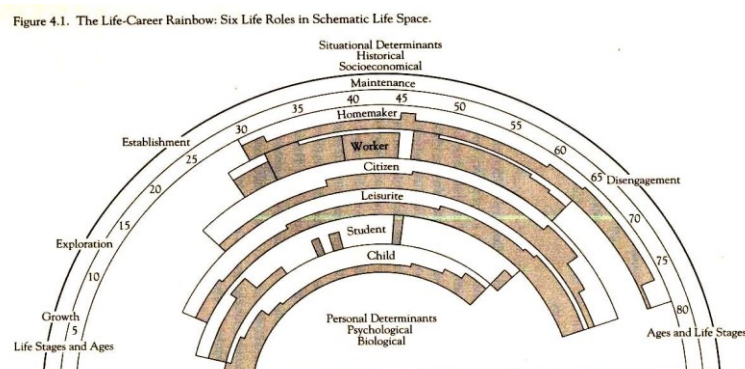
Figure 4.1. The Life-Career Rainbow: Six Life Roles in Schematic Life Space.

Situational Determinants
Historical
Socioeconomical

Maintenance

Establishment

Homemaker

Worker

Citizen

Leisurite

Student

Child

Disengagement

Exploration

Growth

Life Stages and Ages

Ages and Life Stages

5
10
15
20
25
30
35
40
45
50
55
60
65
70
75
80

Personal Determinants
Psychological
Biological